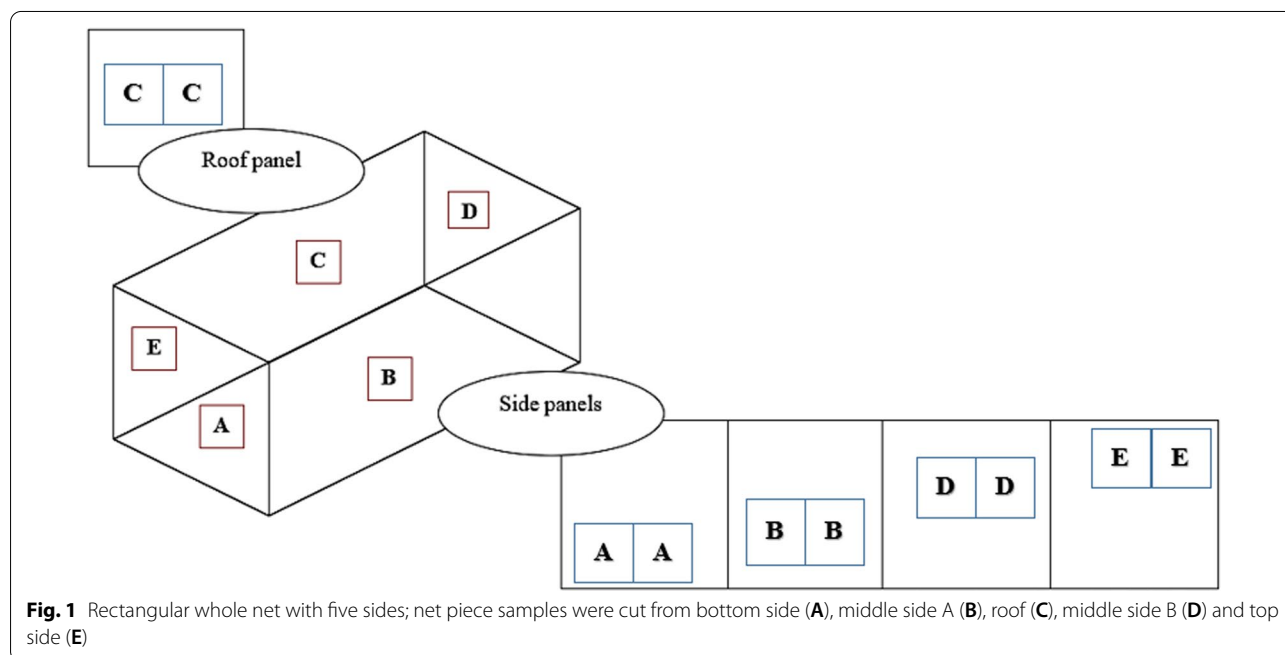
C C

Roof panel

D

C

E

B

A

Side panels

A A

B B

D D

E E

**Fig. 1** Rectangular whole net with five sides; net piece samples were cut from bottom side (**A**), middle side A (**B**), roof (**C**), middle side B (**D**) and top side (**E**)